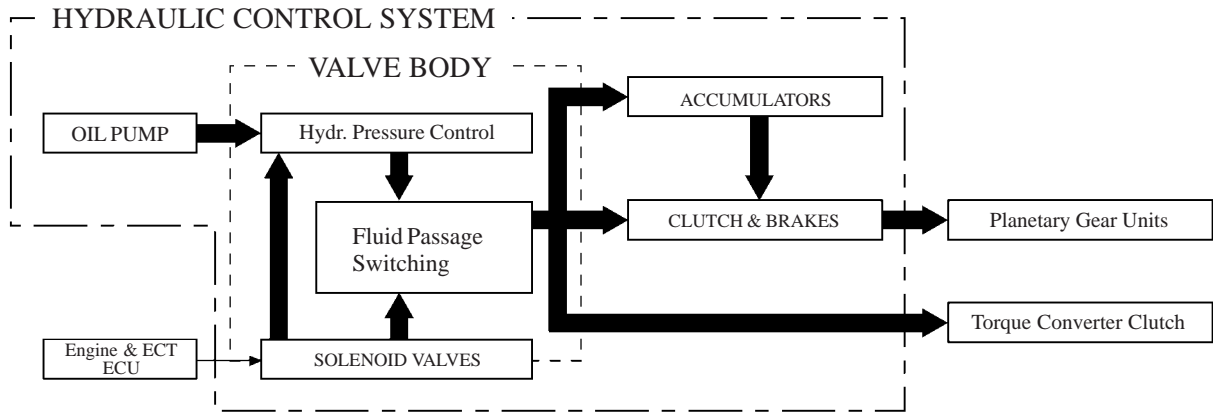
HYDRAULIC CONTROL SYSTEM

VALVE BODY

OIL PUMP

Hydr. Pressure Control

Fluid Passage Switching

ACCUMULATORS

CLUTCH & BRAKES

Planetary Gear Units

Torque Converter Clutch

Engine & ECT ECU

SOLENOID VALVES